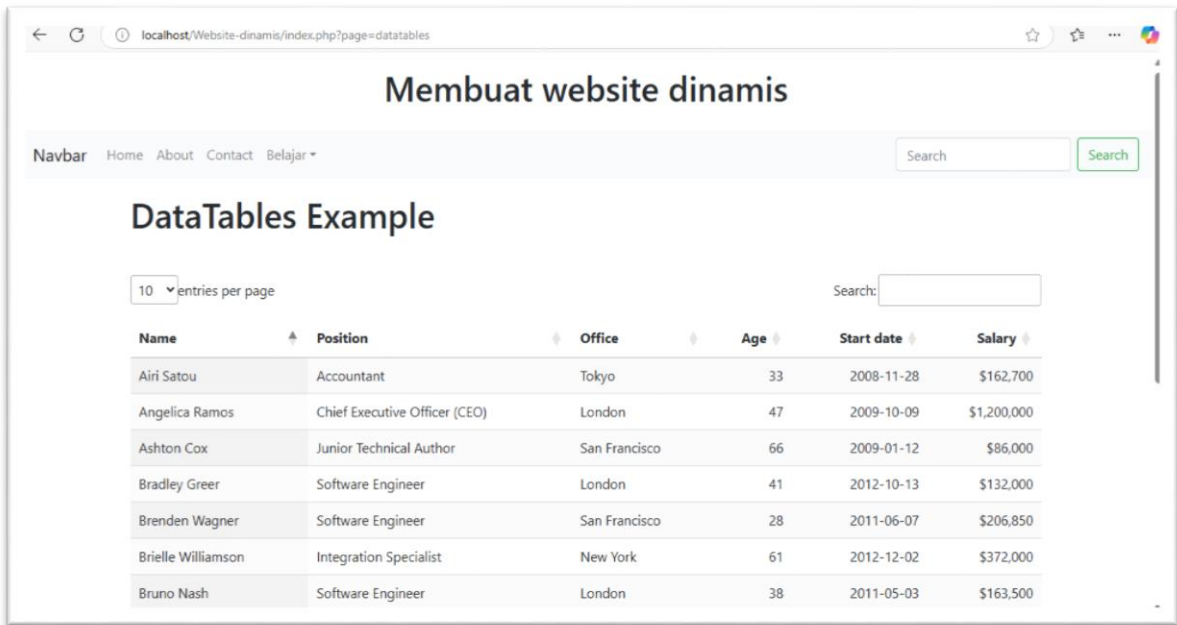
localhost/Website-dinamis/index.php?page=datatables

Membuat website dinamis

Navbar Home About Contact Belajar

Search Search

DataTables Example

10 entries per page

Search:

| Name | Position | Office | Age | Start date | Salary |
|---|---|---|---|---|---|
| Airi Satou | Accountant | Tokyo | 33 | 2008-11-28 | \$162,700 |
| Angelica Ramos | Chief Executive Officer (CEO) | London | 47 | 2009-10-09 | \$1,200,000 |
| Ashton Cox | Junior Technical Author | San Francisco | 66 | 2009-01-12 | \$86,000 |
| Bradley Greer | Software Engineer | London | 41 | 2012-10-13 | \$132,000 |
| Brenden Wagner | Software Engineer | San Francisco | 28 | 2011-06-07 | \$206,850 |
| Brielle Williamson | Integration Specialist | New York | 61 | 2012-12-02 | \$372,000 |
| Bruno Nash | Software Engineer | London | 38 | 2011-05-03 | \$163,500 |